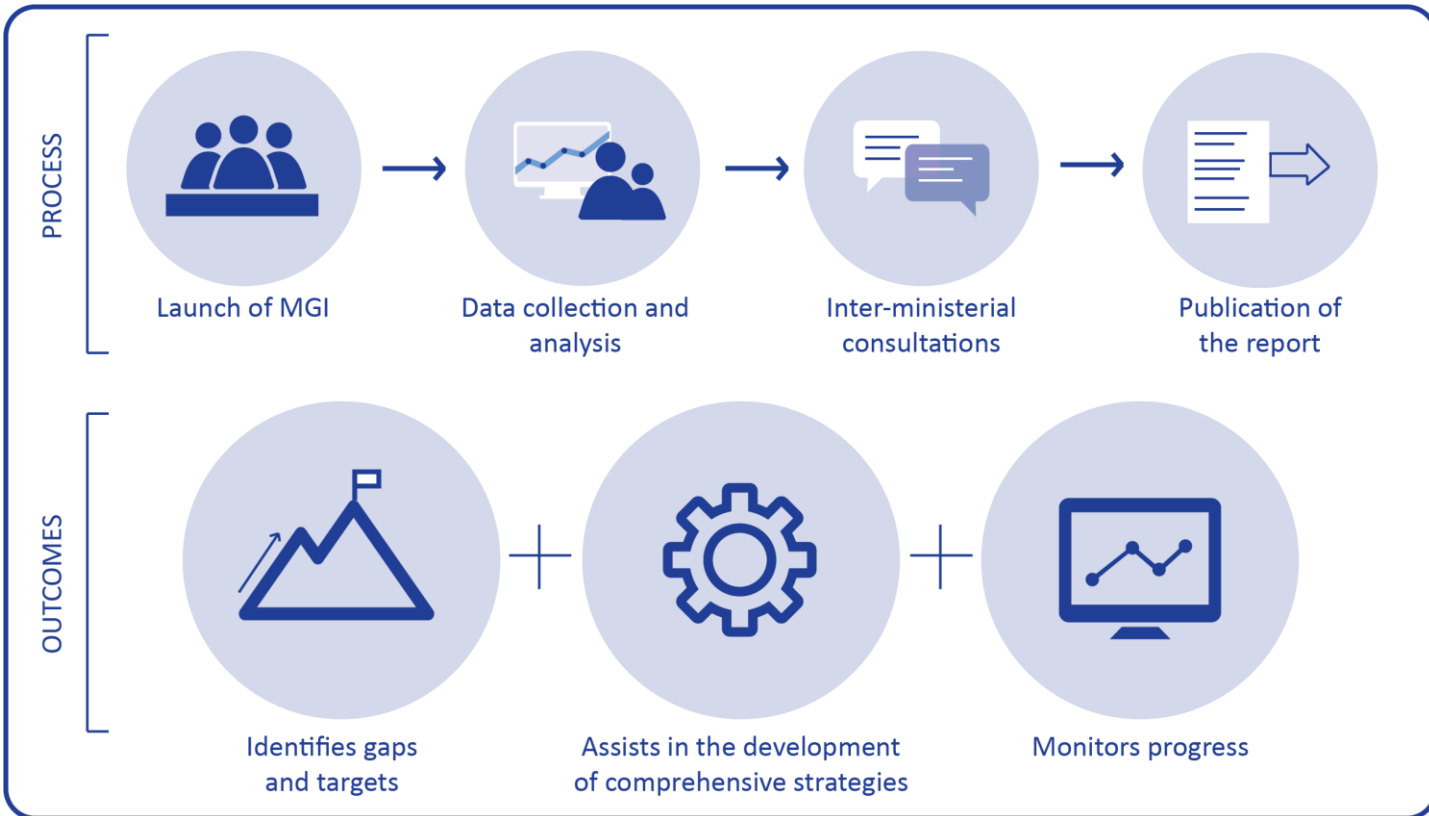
PROCESS

Launch of MGI

Data collection and analysis

Inter-ministerial consultations

Publication of the report

OUTCOMES

Identifies gaps and targets

Assists in the development of comprehensive strategies

Monitors progress